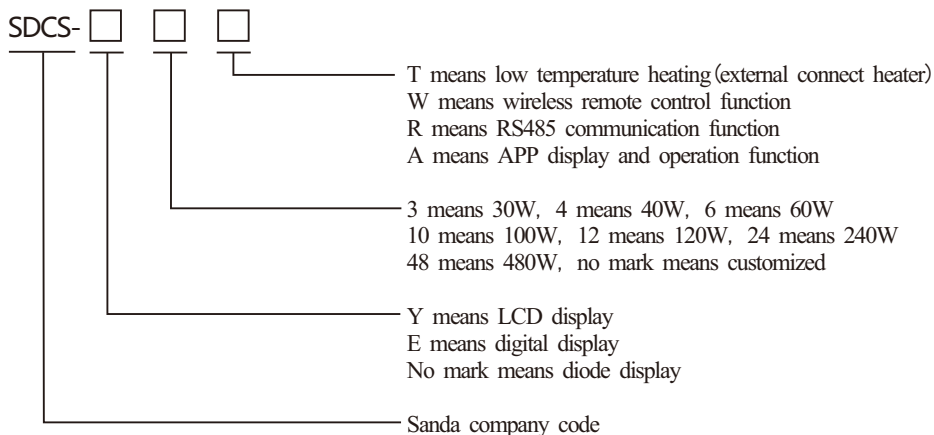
SDCS-

T means low temperature heating (external connect heater)
W means wireless remote control function
R means RS485 communication function
A means APP display and operation function

3 means 30W, 4 means 40W, 6 means 60W
10 means 100W, 12 means 120W, 24 means 240W
48 means 480W, no mark means customized

Y means LCD display
E means digital display
No mark means diode display

Sanda company code